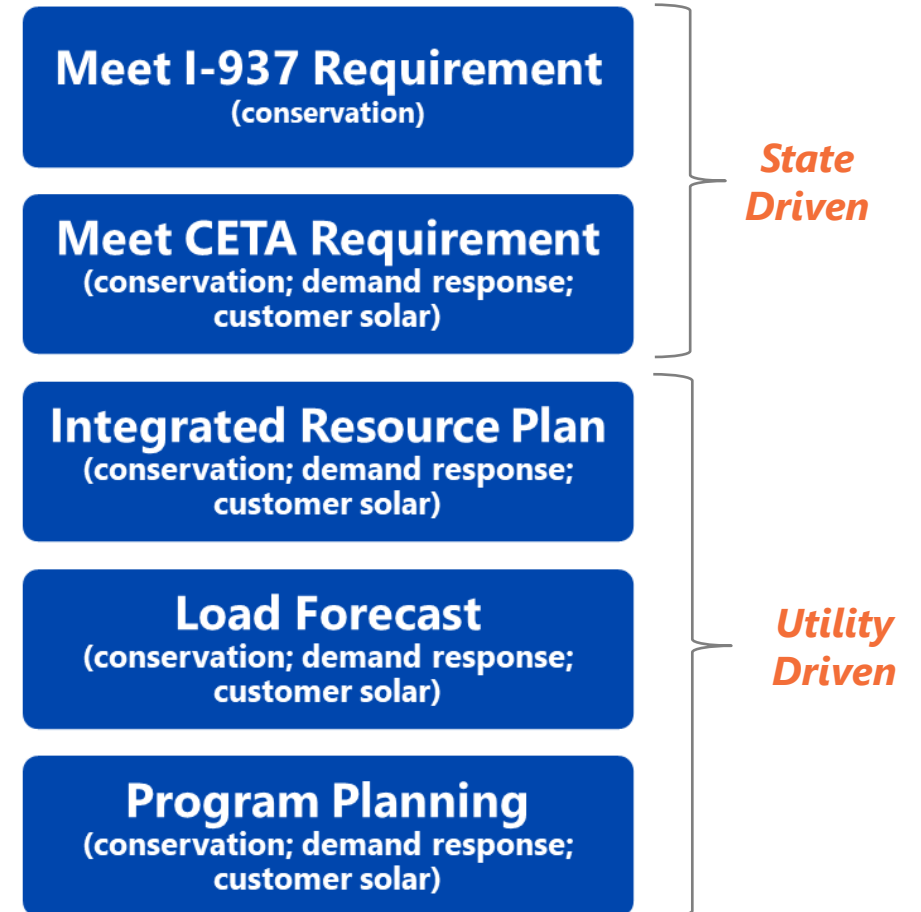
Meet I-937 Requirement
(conservation)

Meet CETA Requirement
(conservation; demand response; customer solar)

State Driven

Integrated Resource Plan
(conservation; demand response; customer solar)

Load Forecast
(conservation; demand response; customer solar)

Program Planning
(conservation; demand response; customer solar)

Utility Driven